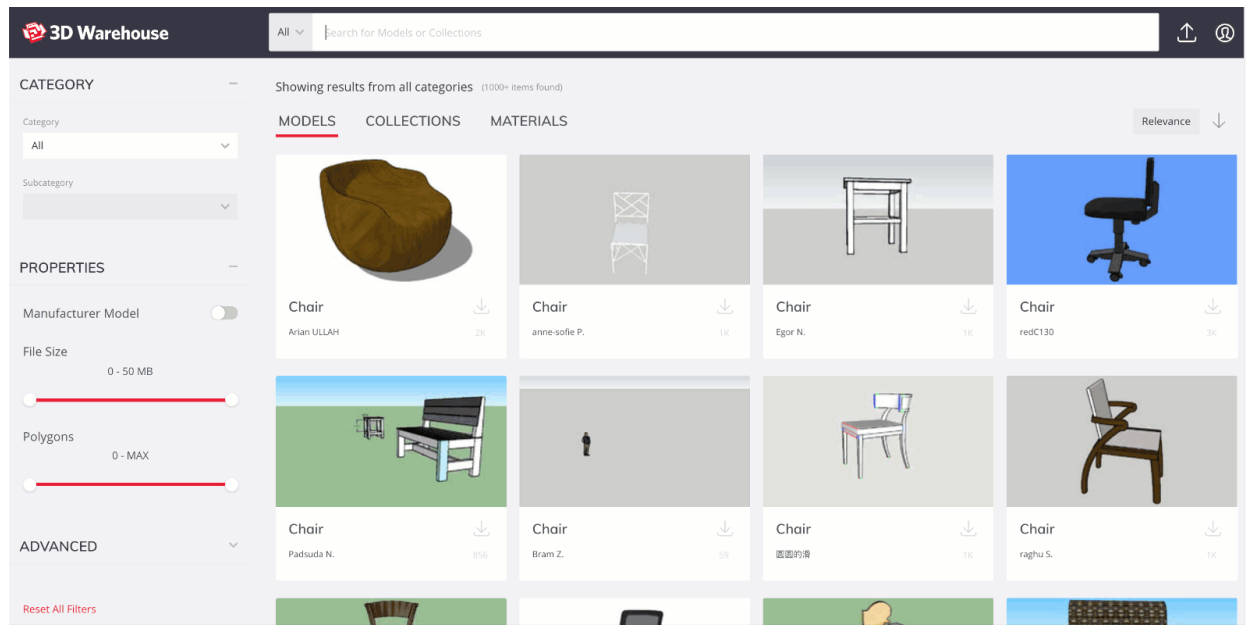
3D Warehouse

All

Search for Models or Collections

CATEGORY

Category

All

Subcategory

PROPERTIES

Manufacturer Model

File Size

0 - 50 MB

Polygons

0 - MAX

ADVANCED

Reset All Filters

Showing results from all categories (1000+ items found)

MODELS COLLECTIONS MATERIALS

Relevance

Chair
Arian ULLAH
2K

Chair
anne-sofie P.
1K

Chair
Egor N.
1K

Chair
redC130
3K

Chair
Padsuda N.
856

Chair
Bram Z.
59

Chair
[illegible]
1K

Chair
raghu S.
1K